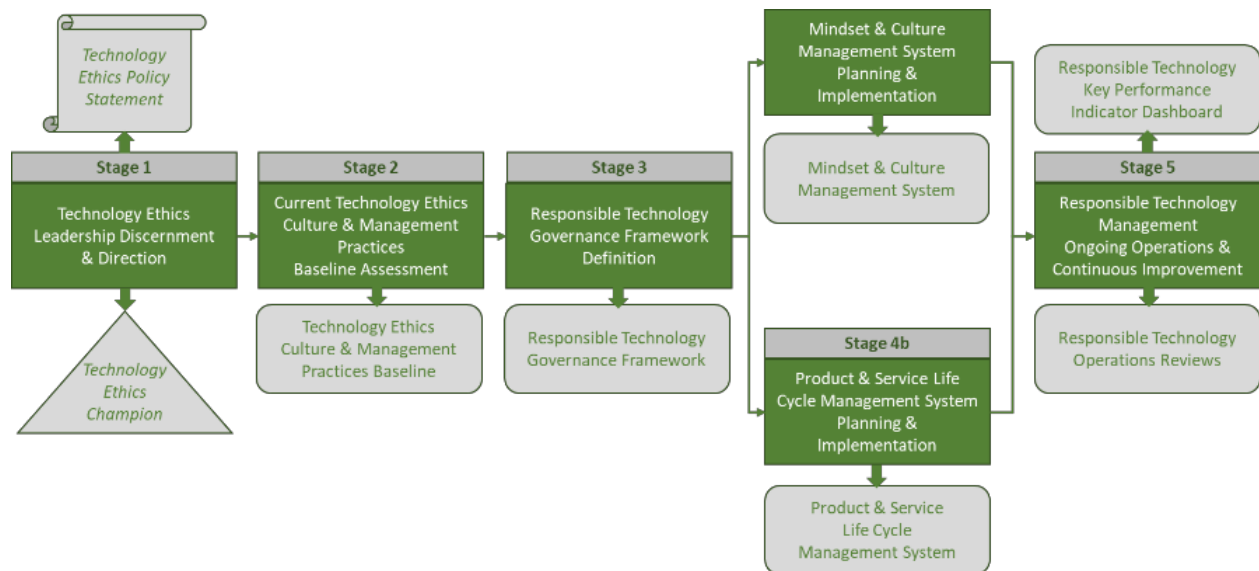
Technology Ethics Policy Statement

Stage 1

Technology Ethics Leadership Discernment & Direction

Technology Ethics Champion

Stage 2

Current Technology Ethics Culture & Management Practices Baseline Assessment

Technology Ethics Culture & Management Practices Baseline

Stage 3

Responsible Technology Governance Framework Definition

Responsible Technology Governance Framework

Mindset & Culture Management System Planning & Implementation

Mindset & Culture Management System

Stage 4b

Product & Service Life Cycle Management System Planning & Implementation

Product & Service Life Cycle Management System

Responsible Technology Key Performance Indicator Dashboard

Stage 5

Responsible Technology Management Ongoing Operations & Continuous Improvement

Responsible Technology Operations Reviews